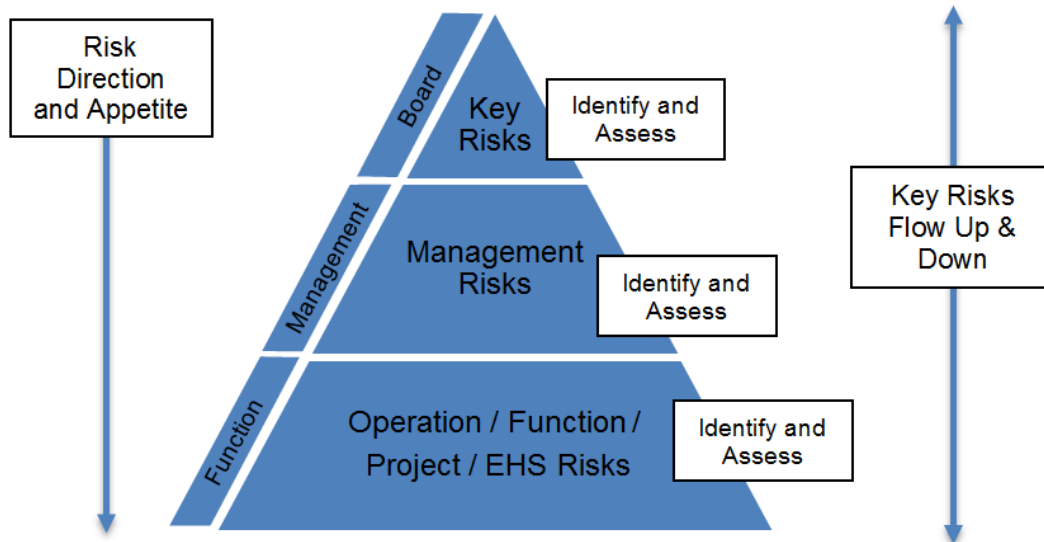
Risk Direction and Appetite

Board

Key Risks

Identify and Assess

Management

Management Risks

Identify and Assess

Function

Operation / Function / Project / EHS Risks

Identify and Assess

Key Risks Flow Up & Down